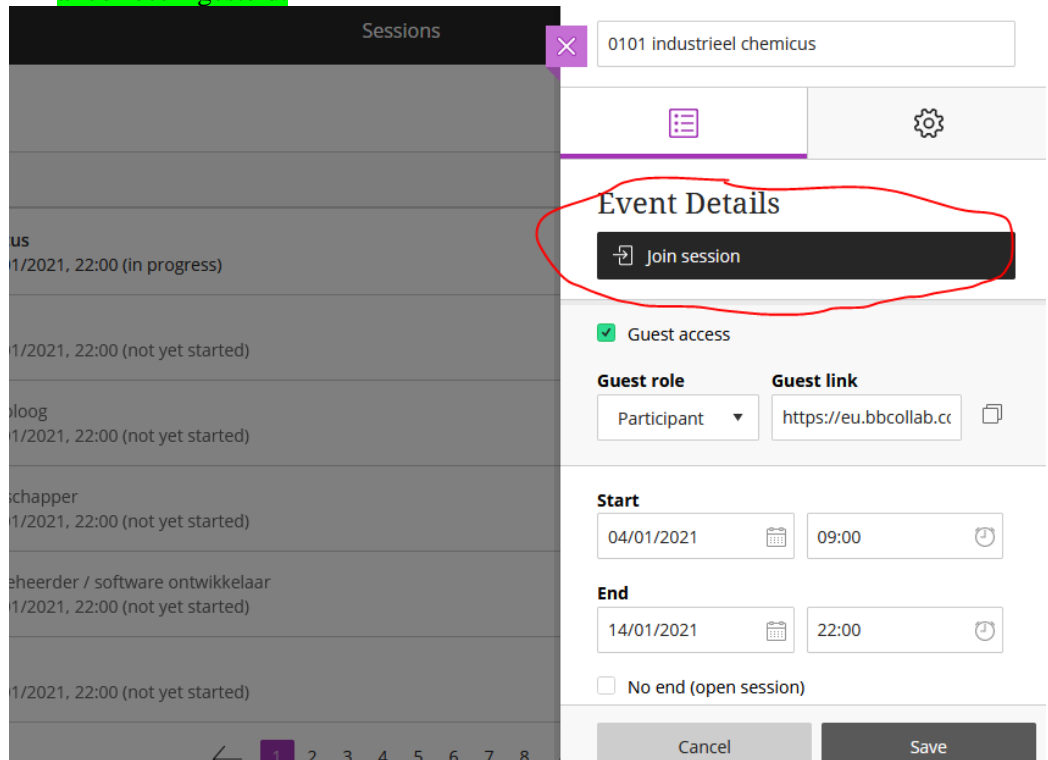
Sessions

cus
01/2021, 22:00 (in progress)

01/2021, 22:00 (not yet started)

oloog
01/2021, 22:00 (not yet started)

schapper
01/2021, 22:00 (not yet started)

eheerder / software ontwikkelaar
01/2021, 22:00 (not yet started)

01/2021, 22:00 (not yet started)

1 2 3 4 5 6 7 8

0101 industrieel chemicus

Event Details

Join session

Guest access

Guest role
Participant

Guest link
https://eu.bbcollab.cc

Start
04/01/2021
09:00

End
14/01/2021
22:00

No end (open session)

Cancel
Save